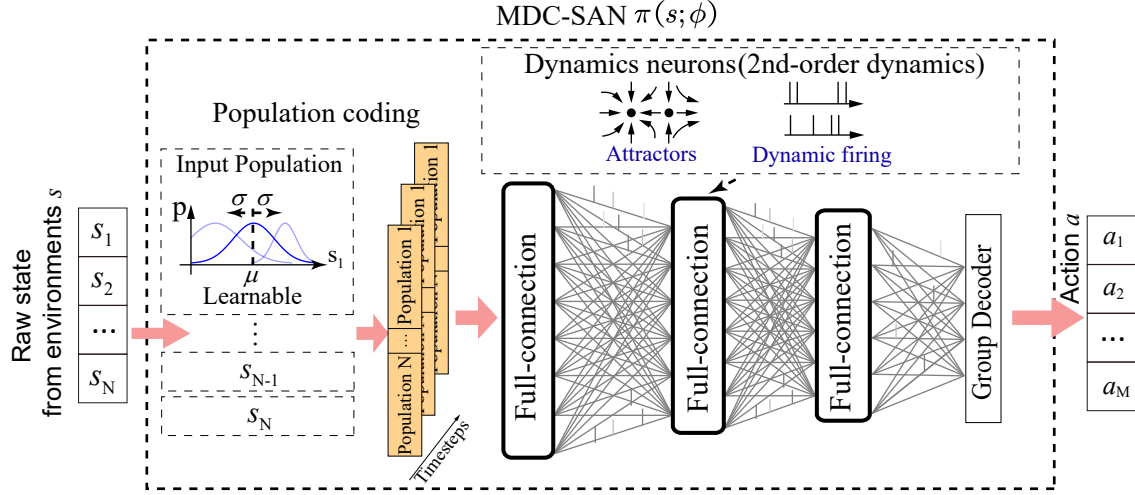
MDC-SAN $\pi(s;\phi)$

Raw state from environments $s$

$s_1$
$s_2$
...
$s_N$

Population coding

Input Population

p
$\sigma$ $\sigma$
$s_1$
$\mu$
Learnable

...

$s_{N-1}$

$s_N$

Population 1
Population N
...
Timesteps

Dynamics neurons(2nd-order dynamics)

Attractors

Dynamic firing

Full-connection

Full-connection

Full-connection

Group Decoder

Action $a$

$a_1$
$a_2$
...
$a_M$